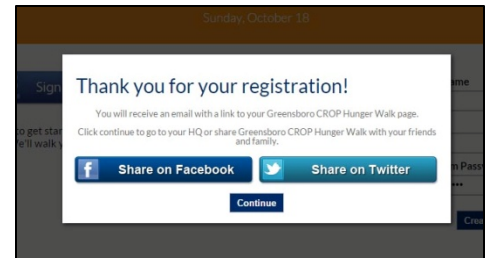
Sunday, October 18

Sign

to get star
e'll walk y

ame

m Passw
•••

Crea

Thank you for your registration!

You will receive an email with a link to your Greensboro CROP Hunger Walk page.

Click continue to go to your HQ or share Greensboro CROP Hunger Walk with your friends and family.

Share on Facebook

Share on Twitter

Continue